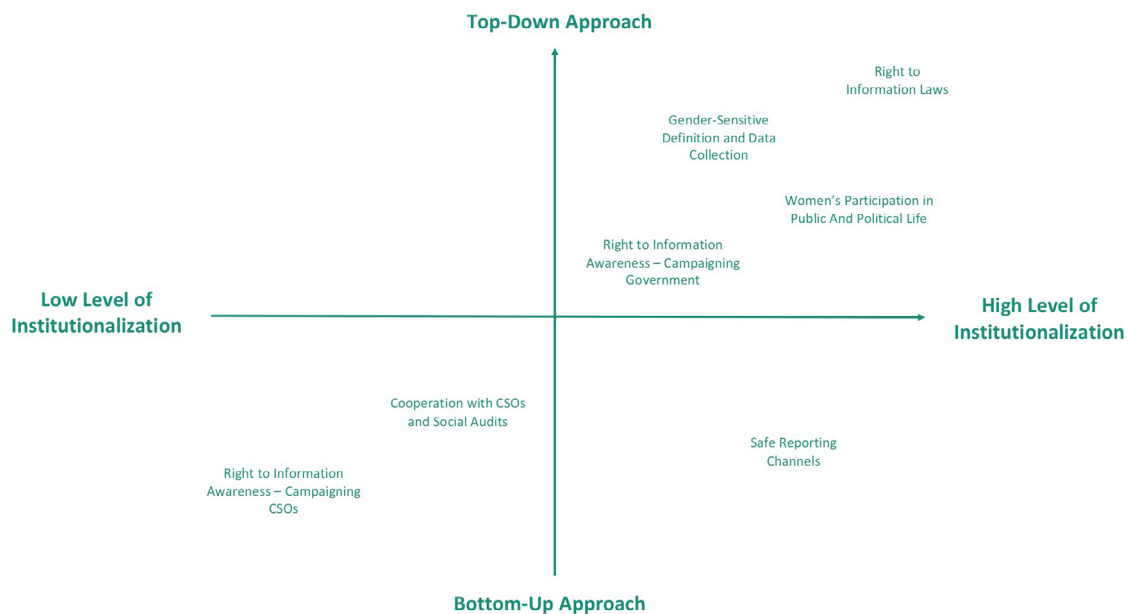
Top-Down Approach

Right to Information Laws

Gender-Sensitive Definition and Data Collection

Women's Participation in Public And Political Life

Right to Information Awareness – Campaigning Government

Low Level of Institutionalization

High Level of Institutionalization

Cooperation with CSOs and Social Audits

Safe Reporting Channels

Right to Information Awareness – Campaigning CSOs

Bottom-Up Approach